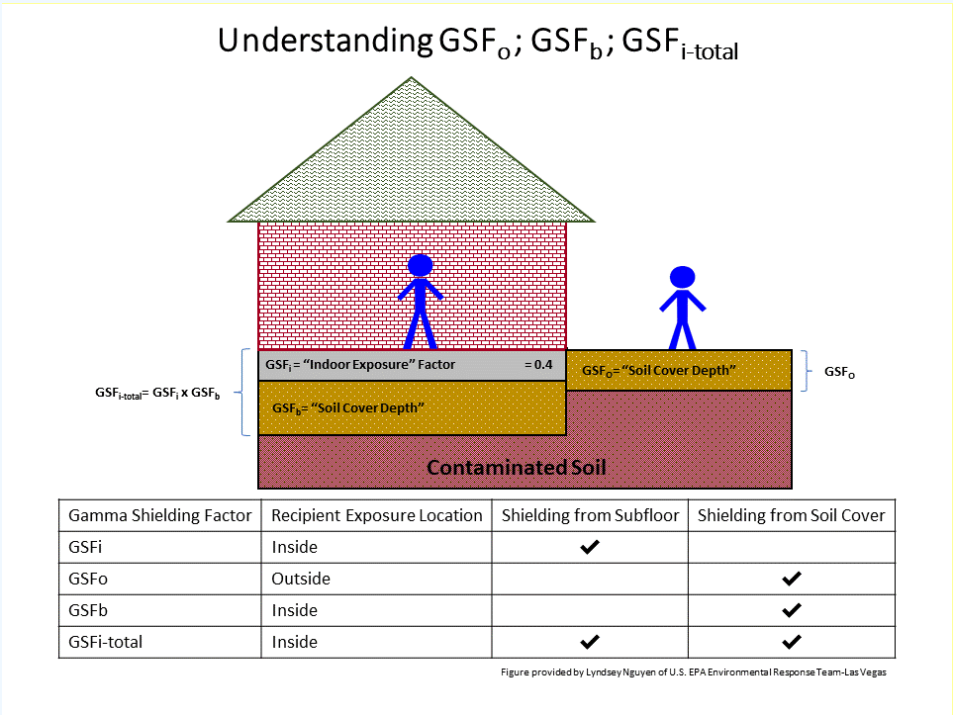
Understanding $GSF_o$; $GSF_b$; $GSF_{i\text{-total}}$

$GSF_i$ = "Indoor Exposure" Factor = 0.4

$GSF_O$= "Soil Cover Depth"

$GSF_O$

$GSF_{i\text{-total}}$= $GSF_i$ x $GSF_b$

$GSF_b$= "Soil Cover Depth"

Contaminated Soil

| Gamma Shielding Factor | Recipient Exposure Location | Shielding from Subfloor | Shielding from Soil Cover |
|---|---|---|---|
| GSFi | Inside | ✔ | |
| GSFo | Outside | | ✔ |
| GSFb | Inside | | ✔ |
| GSFi-total | Inside | ✔ | ✔ |

Figure provided by Lyndsey Nguyen of U.S. EPA Environmental Response Team-Las Vegas